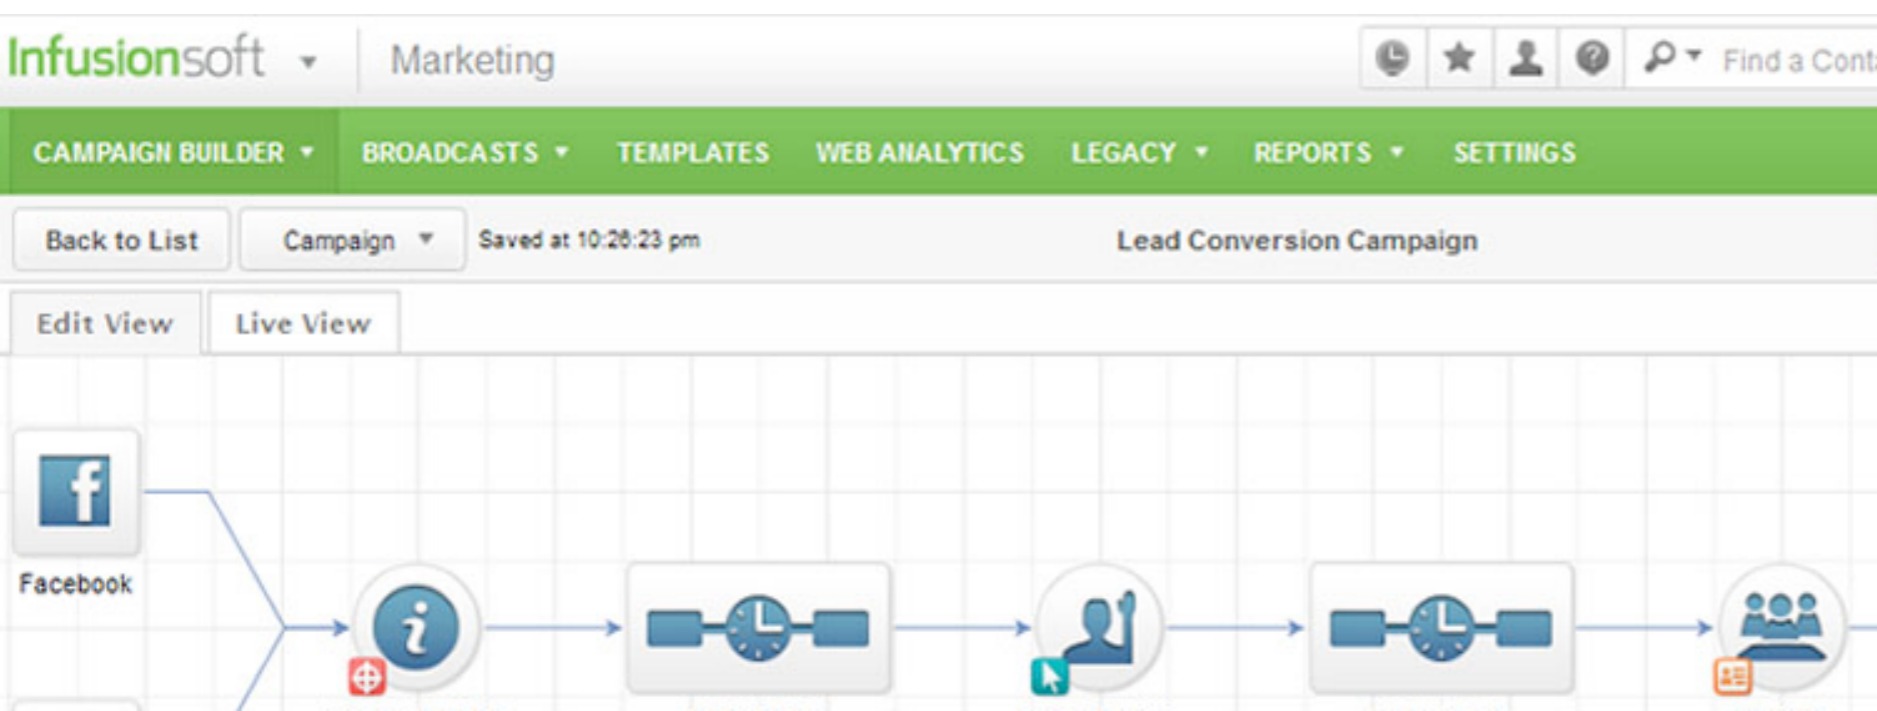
Infusionsoft Marketing

Find a Cont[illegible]

CAMPAIGN BUILDER BROADCASTS TEMPLATES WEB ANALYTICS LEGACY REPORTS SETTINGS

Back to List Campaign Saved at 10:26:23 pm Lead Conversion Campaign

Edit View Live View

Facebook